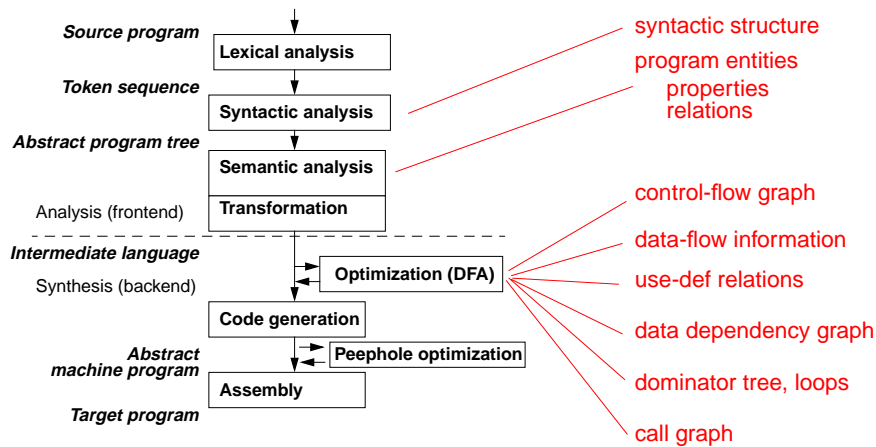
Source program

Lexical analysis

Token sequence

Syntactic analysis

Abstract program tree

Semantic analysis

Transformation

Analysis (frontend)

Intermediate language

Synthesis (backend)

Optimization (DFA)

Code generation

Abstract machine program

Peephole optimization

Assembly

Target program

syntactic structure

program entities

properties

relations

control-flow graph

data-flow information

use-def relations

data dependency graph

dominator tree, loops

call graph